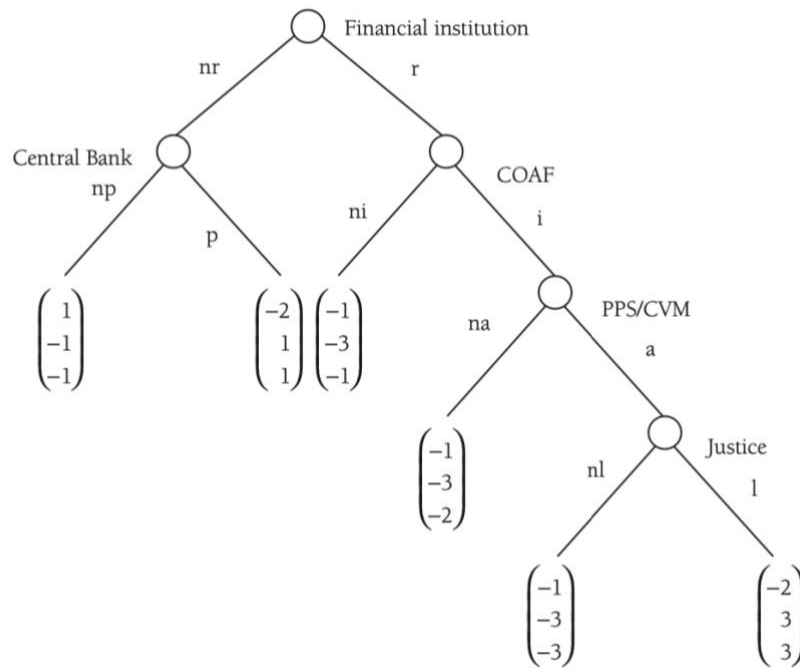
Financial institution

nr

r

Central Bank

COAF

np

p

ni

i

$\begin{pmatrix} 1 \\ -1 \\ -1 \end{pmatrix}$

$\begin{pmatrix} -2 \\ 1 \\ 1 \end{pmatrix}$

$\begin{pmatrix} -1 \\ -3 \\ -1 \end{pmatrix}$

PPS/CVM

na

a

$\begin{pmatrix} -1 \\ -3 \\ -2 \end{pmatrix}$

Justice

nl

l

$\begin{pmatrix} -1 \\ -3 \\ -3 \end{pmatrix}$

$\begin{pmatrix} -2 \\ 3 \\ 3 \end{pmatrix}$